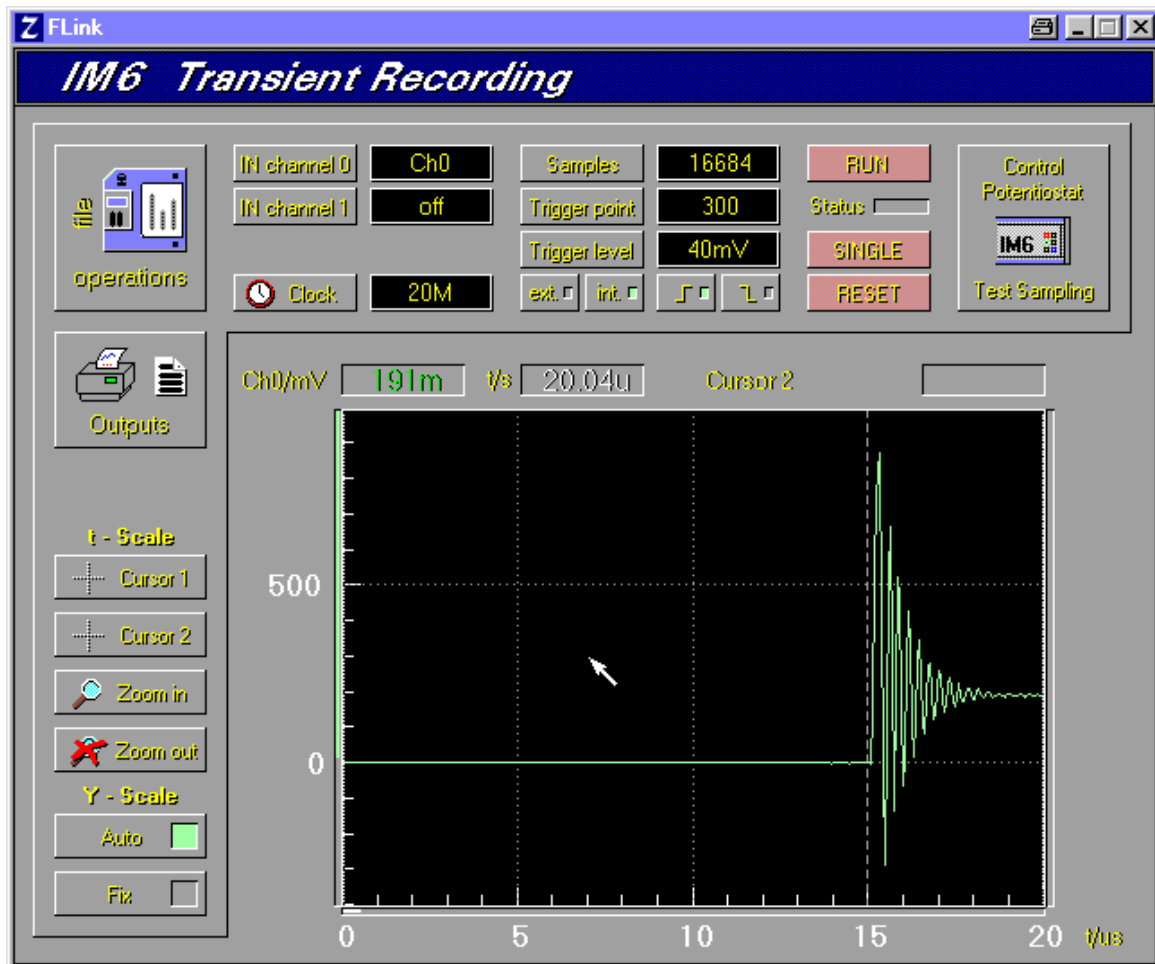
Z FLink

IM6 Transient Recording

file

operations

IN channel 0 Ch0
IN channel 1 off

Clock 20M

Samples 16684
Trigger point 300
Trigger level 40mV
ext. int.

RUN
Status
SINGLE
RESET

Control Potentiostat
IM6
Test Sampling

Outputs

t - Scale
Cursor 1
Cursor 2
Zoom in
Zoom out
Y - Scale
Auto
Fix

Ch0/mV 191m t/s 20.04u Cursor 2

500
0
0 5 10 15 20 t/us